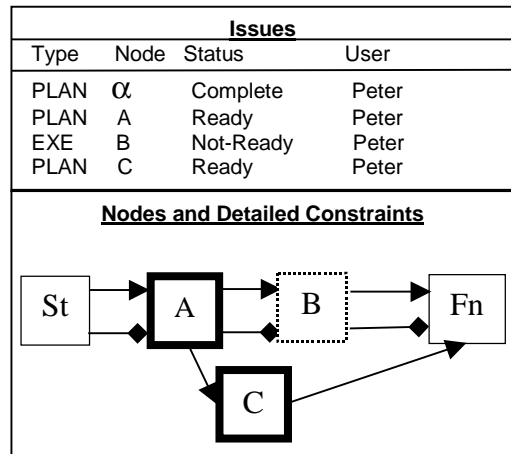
**Issues**

| Type | Node | Status | User |
|---|---|---|---|
| PLAN | $\alpha$ | Complete | Peter |
| PLAN | A | Ready | Peter |
| EXE | B | Not-Ready | Peter |
| PLAN | C | Ready | Peter |

**Nodes and Detailed Constraints**

St

A

B

Fn

C